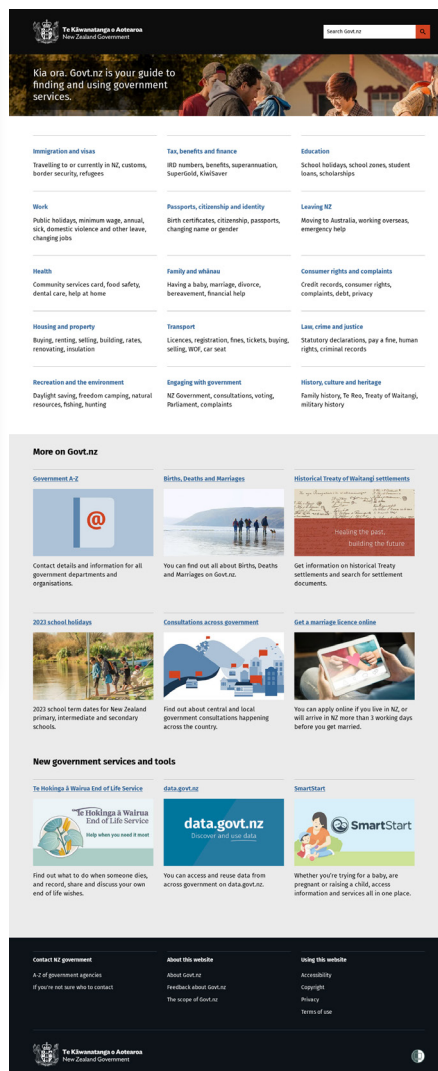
Te Kāwanatanga o Aotearoa
New Zealand Government

Search Govt.nz

Kia ora. Govt.nz is your guide to finding and using government services.

Immigration and visas
Travelling to or currently in NZ, customs, border security, refugees

Tax, benefits and finance
IRD numbers, benefits, superannuation, SuperGold, KiwiSaver

Education
School holidays, school zones, student loans, scholarships

Work
Public holidays, minimum wage, annual, sick, domestic violence and other leave, changing jobs

Passports, citizenship and identity
Birth certificates, citizenship, passports, changing name or gender

Leaving NZ
Moving to Australia, working overseas, emergency help

Health
Community services card, food safety, dental care, help at home

Family and whānau
Having a baby, marriage, divorce, bereavement, financial help

Consumer rights and complaints
Credit records, consumer rights, complaints, debt, privacy

Housing and property
Buying, renting, selling, building, rates, renovating, insulation

Transport
Licences, registration, fines, tickets, buying, selling, WOF, car seat

Law, crime and justice
Statutory declarations, pay a fine, human rights, criminal records

Recreation and the environment
Daylight saving, freedom camping, natural resources, fishing, hunting

Engaging with government
NZ Government, consultations, voting, Parliament, complaints

History, culture and heritage
Family history, Te Reo, Treaty of Waitangi, military history

More on Govt.nz

Government A-Z
Contact details and information for all government departments and organisations.

Births, Deaths and Marriages
You can find out all about Births, Deaths and Marriages on Govt.nz.

Historical Treaty of Waitangi settlements
Healing the past, building the future
Get information on historical Treaty settlements and search for settlement documents.

2023 school holidays
2023 school term dates for New Zealand primary, intermediate and secondary schools.

Consultations across government
Find out about central and local government consultations happening across the country.

Get a marriage licence online
You can apply online if you live in NZ, or will arrive in NZ more than 3 working days before you get married.

New government services and tools

Te Hokinga ā Wairua End of Life Service
Te Hokinga ā Wairua End of Life Service
Help when you need it most
Find out what to do when someone dies, and record, share and discuss your own end of life wishes.

data.govt.nz
data.govt.nz
Discover and use data
You can access and reuse data from across government on data.govt.nz.

SmartStart
SmartStart
Whether you're trying for a baby, are pregnant or raising a child, access information and services all in one place.

Contact NZ government
A-Z of government agencies
If you're not sure who to contact

About this website
About Govt.nz
Feedback about Govt.nz
The scope of Govt.nz

Using this website
Accessibility
Copyright
Privacy
Terms of use

Te Kāwanatanga o Aotearoa
New Zealand Government